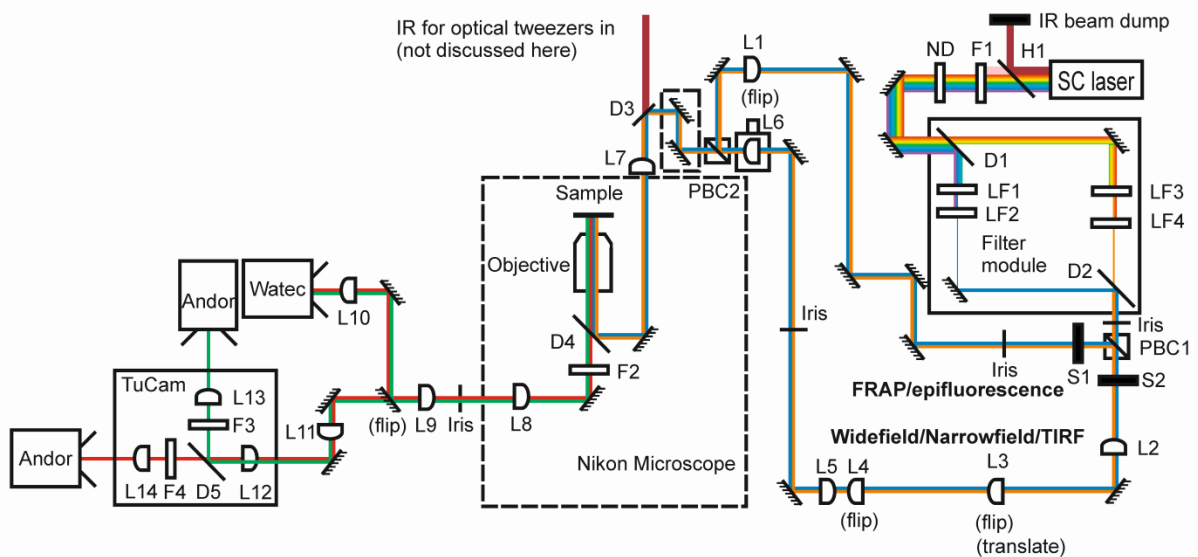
IR for optical tweezers in (not discussed here)

IR beam dump

L1

(flip)

ND

F1

H1

SC laser

D3

L6

L7

PBC2

D1

Sample

LF1

LF2

LF3

LF4

Objective

Filter module

D2

Andor

Watec

L10

Iris

D4

F2

Iris

Iris

PBC1

S1

S2

FRAP/epifluorescence

TuCam

L13

F3

L11

(flip)

L9

Iris

L8

Widefield/Narrowfield/TIRF

Andor

L14

F4

D5

L12

Nikon Microscope

L2

L5

L4

L3

(flip)

(flip)

(translate)